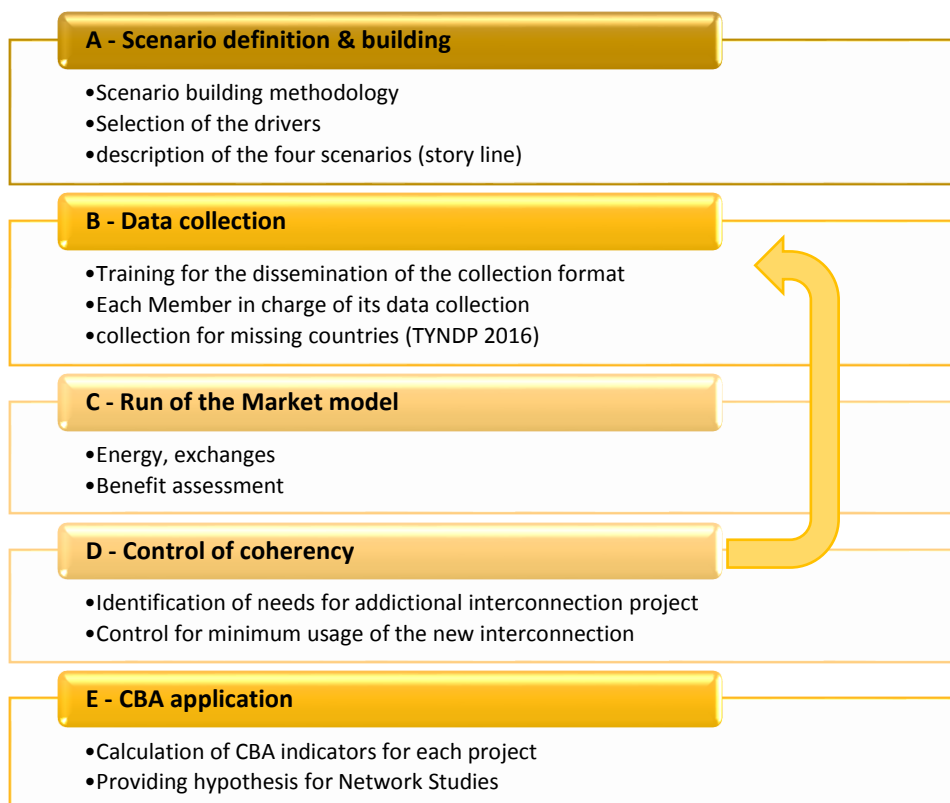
A - Scenario definition & building

•Scenario building methodology
•Selection of the drivers
•description of the four scenarios (story line)

B - Data collection

•Training for the dissemination of the collection format
•Each Member in charge of its data collection
•collection for missing countries (TYNDP 2016)

C - Run of the Market model

•Energy, exchanges
•Benefit assessment

D - Control of coherency

•Identification of needs for addictional interconnection project
•Control for minimum usage of the new interconnection

E - CBA application

•Calculation of CBA indicators for each project
•Providing hypothesis for Network Studies